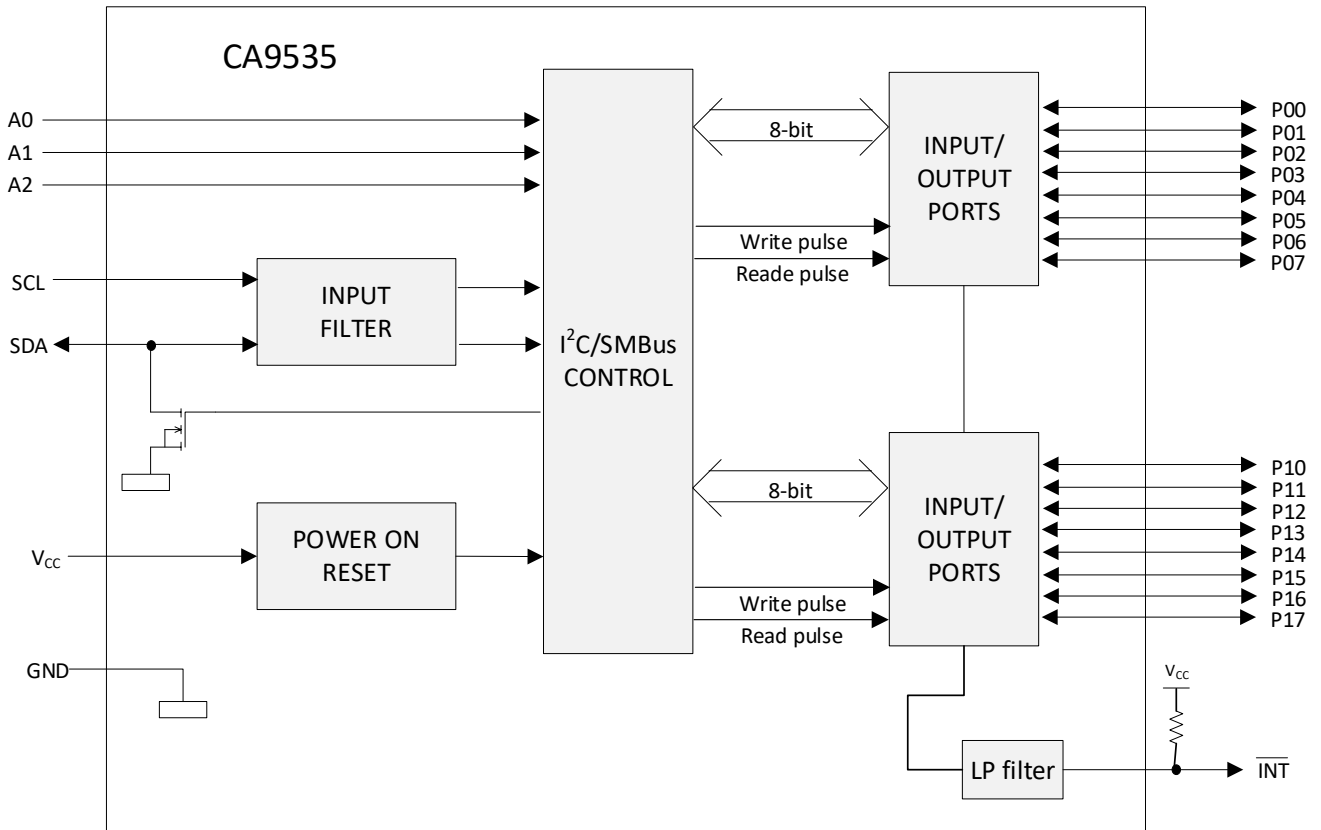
CA9535

A0
A1
A2

SCL

SDA

INPUT FILTER

$I^2C$/SMBus CONTROL

8-bit

Write pulse

Reade pulse

INPUT/ OUTPUT PORTS

P00
P01
P02
P03
P04
P05
P06
P07

POWER ON RESET

$V_{CC}$

GND

8-bit

Write pulse

Read pulse

INPUT/ OUTPUT PORTS

P10
P11
P12
P13
P14
P15
P16
P17

$V_{CC}$

LP filter

$\overline{INT}$